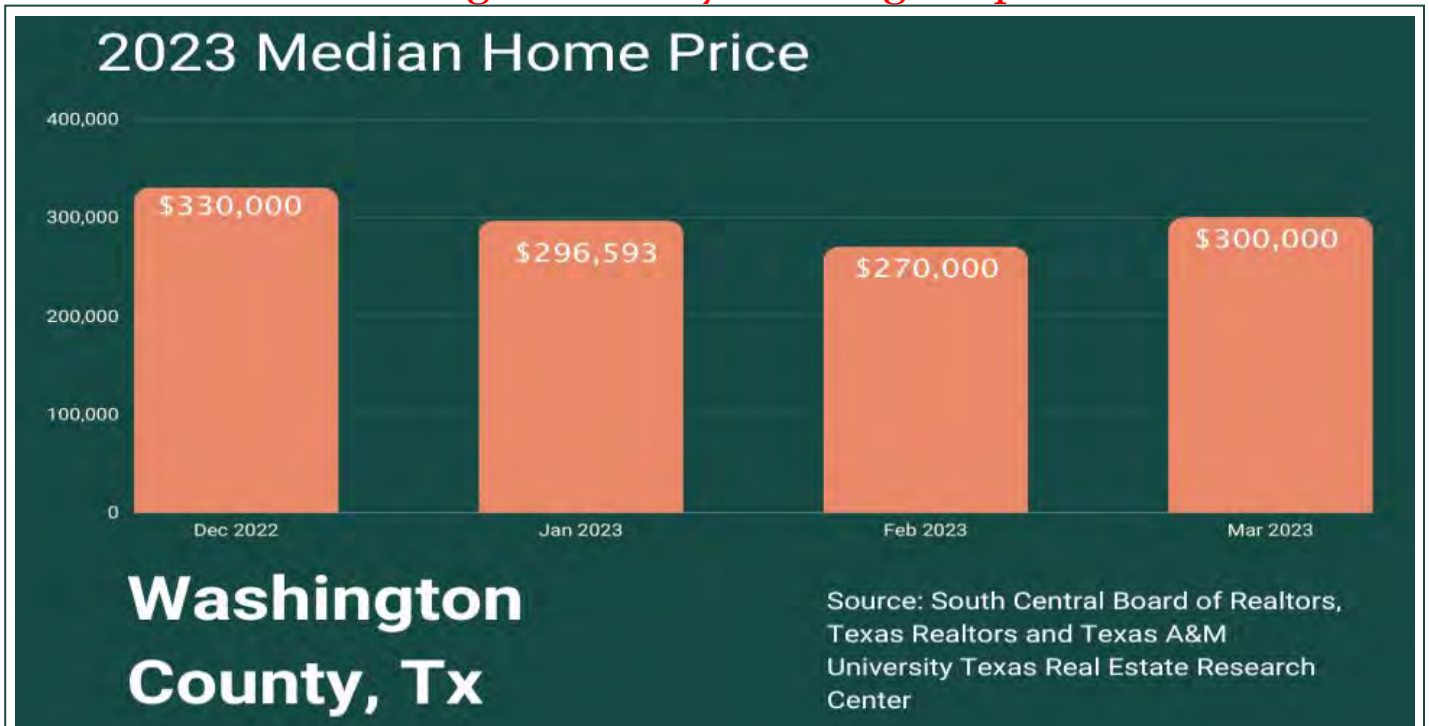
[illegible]

2023 Median Home Price

400,000
300,000
200,000
100,000
0

$330,000
$296,593
$270,000
$300,000

Dec 2022
Jan 2023
Feb 2023
Mar 2023

Washington County, Tx

Source: South Central Board of Realtors, Texas Realtors and Texas A&M University Texas Real Estate Research Center